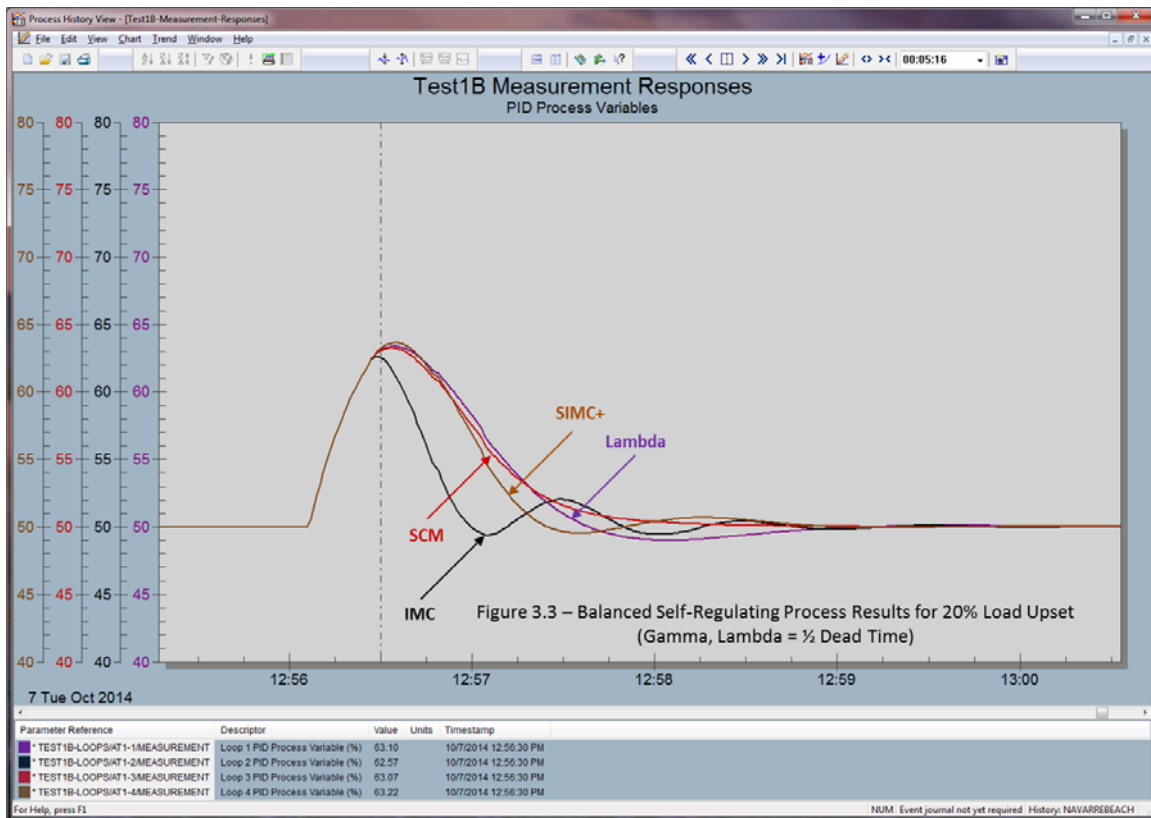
Process History View - [Test1B-Measurement-Responses]

File Edit View Chart Trend Window Help

00:05:16

Test1B Measurement Responses
PID Process Variables

80 80 80 80
75 75 75 75
70 70 70 70
65 65 65 65
60 60 60 60
55 55 55 55
50 50 50 50
45 45 45 45
40 40 40 40

SIMC+
Lambda
SCM
IMC

Figure 3.3 – Balanced Self-Regulating Process Results for 20% Load Upset
(Gamma, Lambda = ½ Dead Time)

12:56 12:57 12:58 12:59 13:00

7 Tue Oct 2014

| Parameter Reference | Descriptor | Value | Units | Timestamp |
|---|---|---|---|---|
| * TEST1B-LOOPS/AT1-1/MEASUREMENT | Loop 1 PID Process Variable (%) | 63.10 | | 10/7/2014 12:56:30 PM |
| * TEST1B-LOOPS/AT1-2/MEASUREMENT | Loop 2 PID Process Variable (%) | 62.57 | | 10/7/2014 12:56:30 PM |
| * TEST1B-LOOPS/AT1-3/MEASUREMENT | Loop 3 PID Process Variable (%) | 63.07 | | 10/7/2014 12:56:30 PM |
| * TEST1B-LOOPS/AT1-4/MEASUREMENT | Loop 4 PID Process Variable (%) | 63.22 | | 10/7/2014 12:56:30 PM |

For Help, press F1
NUM Event journal not yet required History: NAVARREBEACH